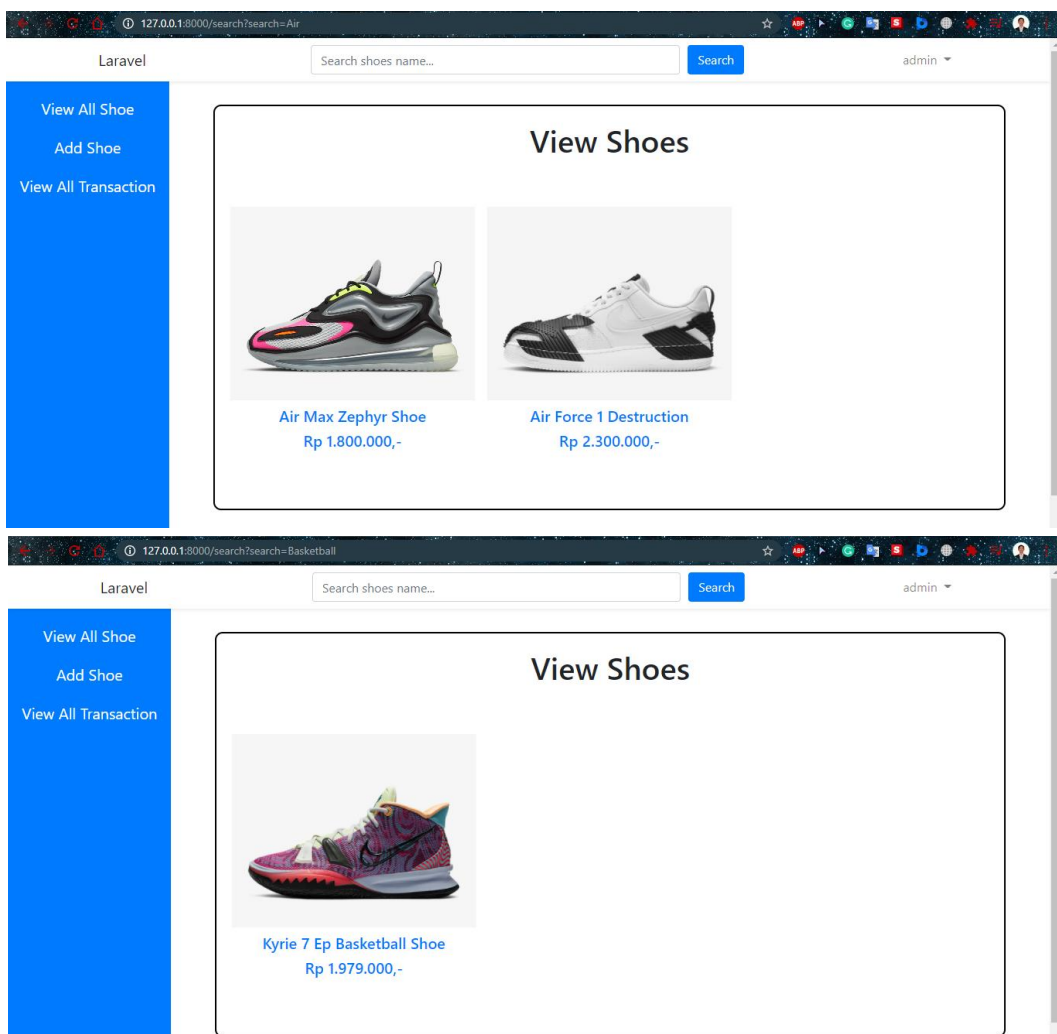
127.0.0.1:8000/search?search=Air

Laravel

Search shoes name...

Search

admin

View All Shoe

Add Shoe

View All Transaction

View Shoes

Air Max Zephyr Shoe

Rp 1.800.000,-

Air Force 1 Destruction

Rp 2.300.000,-

127.0.0.1:8000/search?search=Basketball

Laravel

Search shoes name...

Search

admin

View All Shoe

Add Shoe

View All Transaction

View Shoes

Kyrie 7 Ep Basketball Shoe

Rp 1.979.000,-